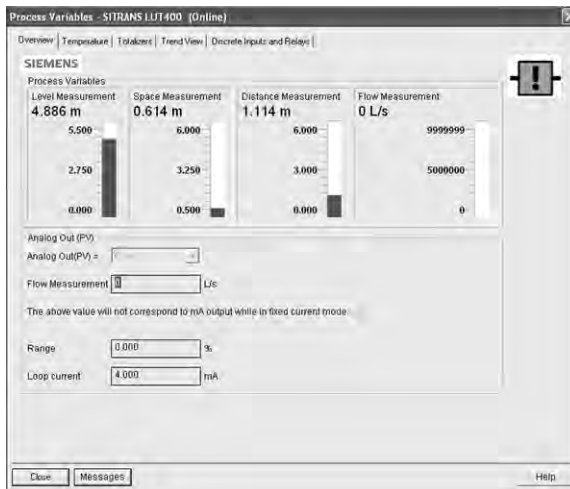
Process Variables - SITRANS LUT400 (Online)

Overview | Temperature | Totalizers | Trend View | Discrete Inputs and Relays

SIEMENS

Process Variables

| Level Measurement | Space Measurement | Distance Measurement | Flow Measurement |
|---|---|---|---|
| 4.886 m | 0.614 m | 1.114 m | 0 L/s |
| 5.500 | 6.000 | 6.000 | 9999999 |
| 2.750 | 3.250 | 3.000 | 5000000 |
| 0.000 | 0.500 | 0.000 | 0 |

Analog Out (PV)

Analog Out(PV) = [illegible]

Flow Measurement 0 L/s

The above value will not correspond to mA output while in fixed current mode.

Range 0.000 %

Loop current 4.000 mA

Close Messages Help